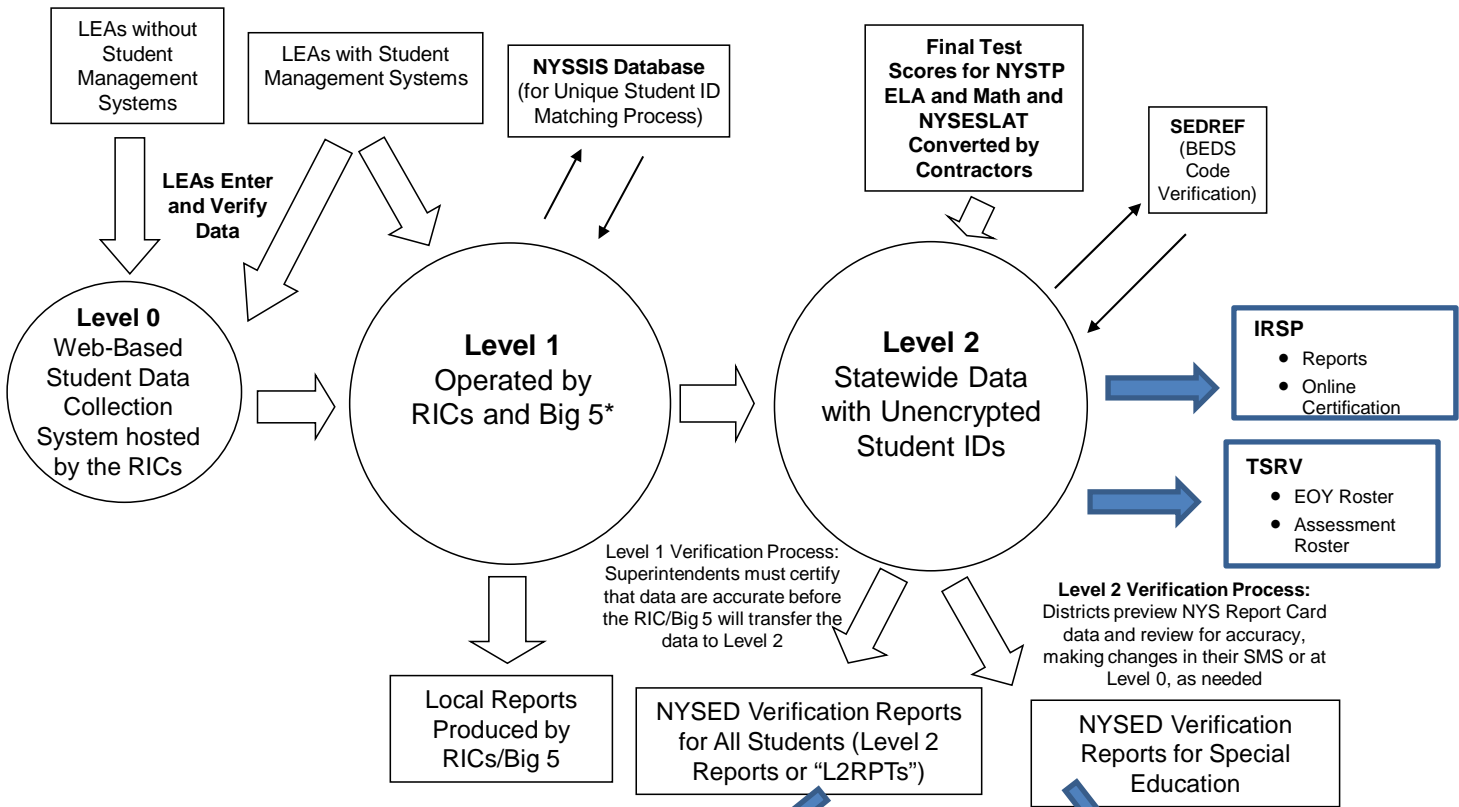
LEAs without Student Management Systems

LEAs with Student Management Systems

NYSSIS Database (for Unique Student ID Matching Process)

Final Test Scores for NYSTP ELA and Math and NYSESLAT Converted by Contractors

SEDREF (BEDS Code Verification)

LEAs Enter and Verify Data

Level 0
Web-Based Student Data Collection System hosted by the RICs

Level 1
Operated by RICs and Big 5*

Level 2
Statewide Data with Unencrypted Student IDs

IRSP
- Reports
- Online Certification

TSRV
- EOY Roster
- Assessment Roster

Level 1 Verification Process: Superintendents must certify that data are accurate before the RIC/Big 5 will transfer the data to Level 2

Level 2 Verification Process: Districts preview NYS Report Card data and review for accuracy, making changes in their SMS or at Level 0, as needed

Local Reports Produced by RICs/Big 5

NYSED Verification Reports for All Students (Level 2 Reports or "L2RPTs")

NYSED Verification Reports for Special Education